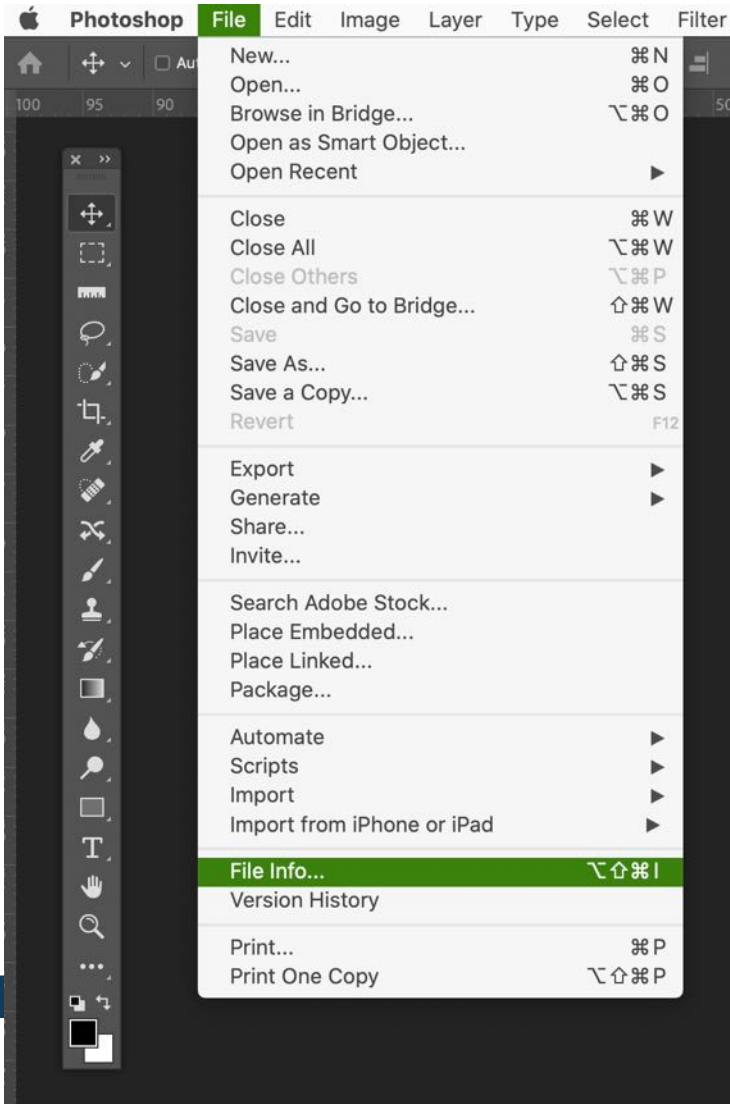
Photoshop File Edit Image Layer Type Select Filter

Au

100 95 90 50

New... ⌘N
Open... ⌘O
Browse in Bridge... ⌥⌘O
Open as Smart Object...
Open Recent ▶

Close ⌘W
Close All ⌥⌘W
Close Others ⌥⌘P
Close and Go to Bridge... ⇧⌘W
Save ⌘S
Save As... ⇧⌘S
Save a Copy... ⌥⌘S
Revert F12

Export ▶
Generate ▶
Share...
Invite...

Search Adobe Stock...
Place Embedded...
Place Linked...
Package...

Automate ▶
Scripts ▶
Import ▶
Import from iPhone or iPad ▶

File Info... ⌥⇧⌘I
Version History

Print... ⌘P
Print One Copy ⌥⇧⌘P